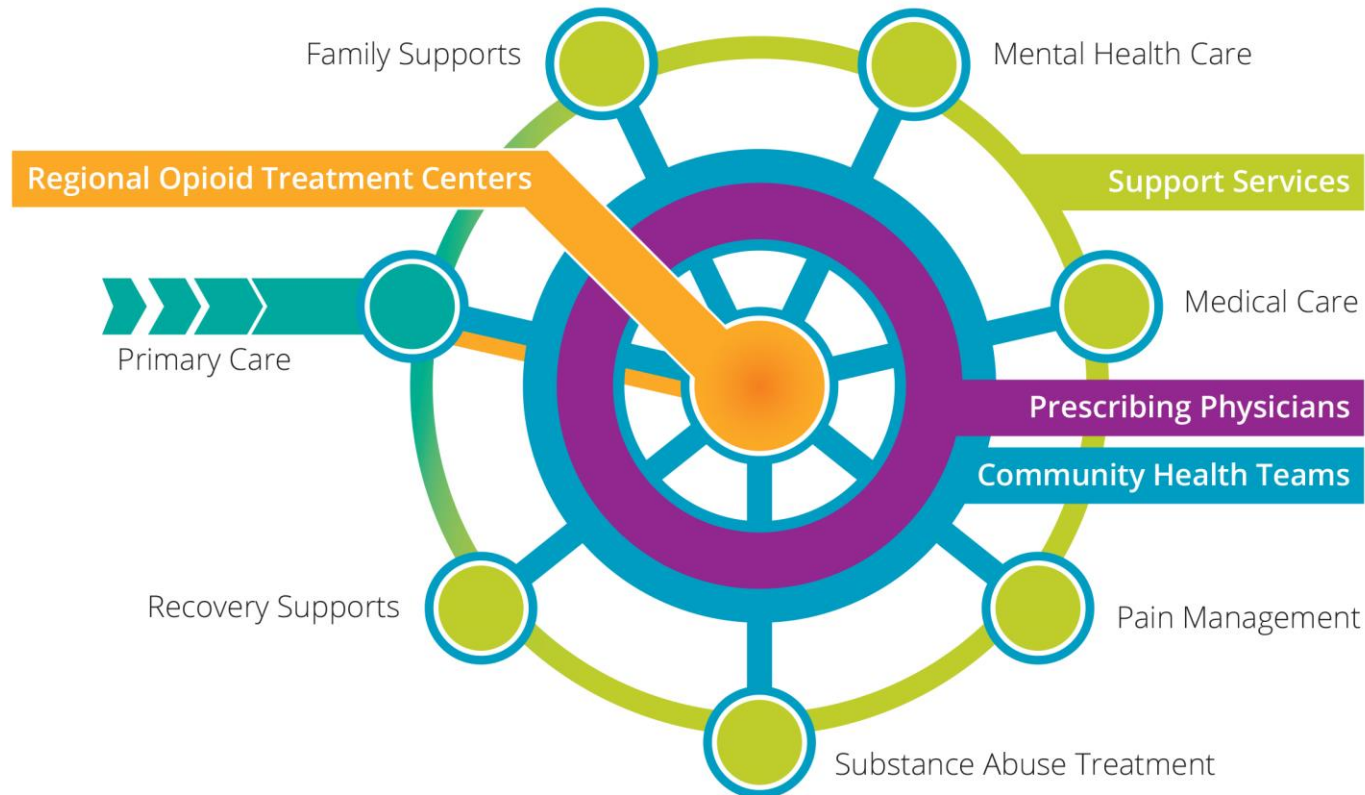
Family Supports

Mental Health Care

Regional Opioid Treatment Centers

Support Services

Medical Care

Primary Care

Prescribing Physicians

Community Health Teams

Recovery Supports

Pain Management

Substance Abuse Treatment